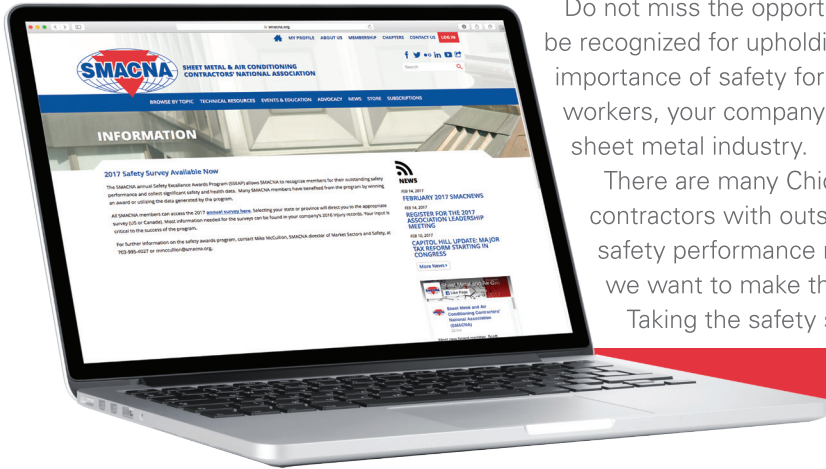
smacna.org

MY PROFILE ABOUT US MEMBERSHIP CHAPTERS CONTACT US LOG IN

SMACNA

SHEET METAL & AIR CONDITIONING CONTRACTORS' NATIONAL ASSOCIATION

Search

BROWSE BY TOPIC TECHNICAL RESOURCES EVENTS & EDUCATION ADVOCACY NEWS STORE SUBSCRIPTIONS

INFORMATION

2017 Safety Survey Available Now

The SMACNA annual Safety Excellence Awards Program (SSEAP) allows SMACNA to recognize members for their outstanding safety performance and collect significant safety and health data. Many SMACNA members have benefited from the program by winning an award or utilizing the data generated by the program.

All SMACNA members can access the 2017 annual survey here. Selecting your state or province will direct you to the appropriate survey (US or Canada). Most information needed for the surveys can be found in your company's 2016 injury records. Your input is critical to the success of the program.

For further information on the safety awards program, contact Mike McCullion, SMACNA director of Market Sectors and Safety, at 703-995-4027 or mmccullion@smacna.org.

NEWS

FEB 14, 2017
FEBRUARY 2017 SMACNEWS

FEB 14, 2017
REGISTER FOR THE 2017 ASSOCIATION LEADERSHIP MEETING

FEB 10, 2017
CAPITOL HILL UPDATE: MAJOR TAX REFORM STARTING IN CONGRESS

More News »

Sheet Metal and Air Conditioning Contractors' National Association (SMACNA)

Like Page

Do not miss the opport
be recognized for upholdi
importance of safety for
workers, your company
sheet metal industry.
There are many Chic
contractors with outs
safety performance
we want to make th
Taking the safety